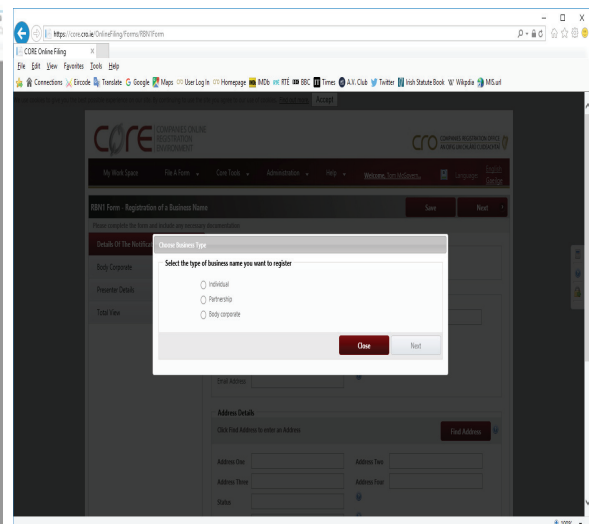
https://core.cro.ie/OnlineFiling/Forms/RBN1Form

CORE Online Filing

File Edit View Favorites Tools Help

Connections Eircode Translate Google Maps User Log In Homepage IMDb RTE BBC Times A.V. Club Twitter Irish Statute Book Wikipedia MIS.url

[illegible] Accept

CORE COMPANIES ONLINE REGISTRATION ENVIRONMENT

CRO COMPANIES REGISTRATION OFFICE

My Work Space File A Form Core Tools Administration Help Welcome, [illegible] Language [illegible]

RBN1 Form - Registration of a Business Name Save Next

Please complete the form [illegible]

Details Of The Notification

Body Corporate

Presenter Details

Total View

Choose Business Type

Select the type of business name you want to register

Individual

Partnership

Body corporate

Close Next

Email Address

Address Details

Click Find Address to enter an Address

Find Address

Address One Address Two

Address Three Address Four

States